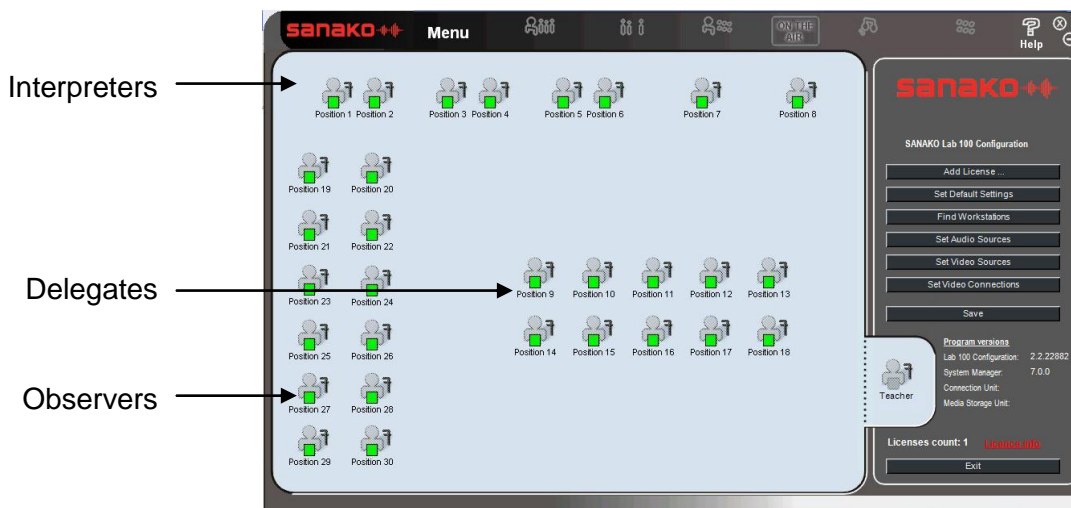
sanako

Menu

ON THE AIR

Help

Interpreters

Delegates

Observers

Position 1 Position 2 Position 3 Position 4 Position 5 Position 6 Position 7 Position 8

Position 19 Position 20

Position 21 Position 22

Position 23 Position 24

Position 25 Position 26

Position 27 Position 28

Position 29 Position 30

Position 9 Position 10 Position 11 Position 12 Position 13

Position 14 Position 15 Position 16 Position 17 Position 18

Teacher

sanako

SANAKO Lab 100 Configuration

Add License ...

Set Default Settings

Find Workstations

Set Audio Sources

Set Video Sources

Set Video Connections

Save

Program versions

Lab 100 Configuration: 2.2.22882

System Manager: 7.0.0

Connection Unit:

Media Storage Unit:

Licenses count: 1 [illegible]

Exit